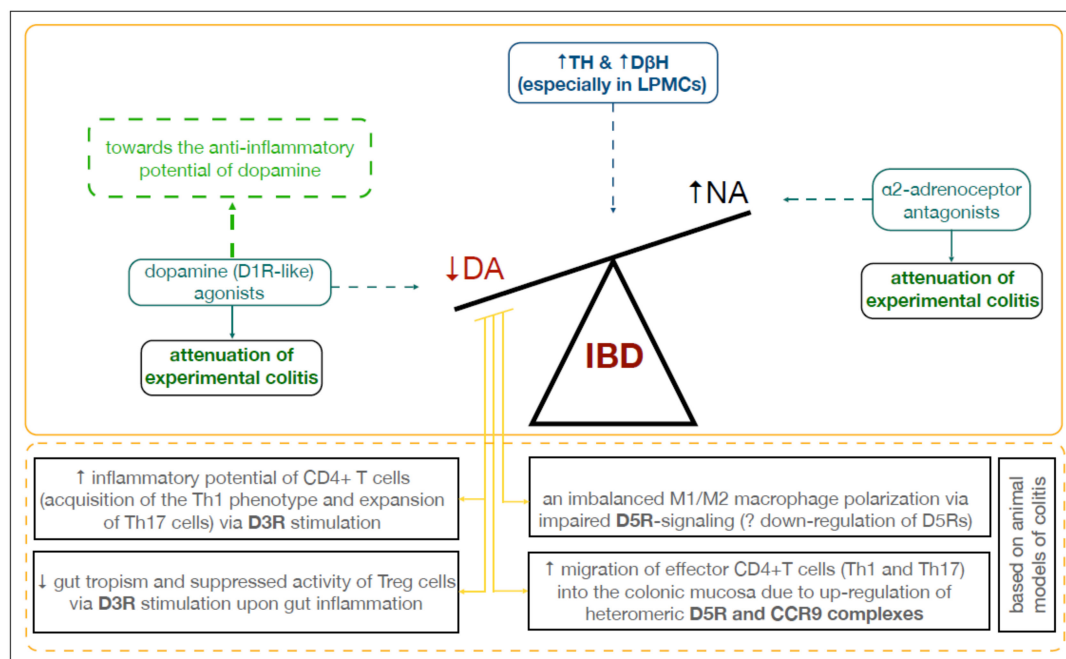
↑TH & ↑DβH
(especially in LPMCs)

towards the anti-inflammatory potential of dopamine

↑NA

α2-adrenoceptor antagonists

attenuation of experimental colitis

↓DA

dopamine (D1R-like) agonists

attenuation of experimental colitis

IBD

↑ inflammatory potential of CD4+ T cells (acquisition of the Th1 phenotype and expansion of Th17 cells) via **D3R** stimulation

↓ gut tropism and suppressed activity of Treg cells via **D3R** stimulation upon gut inflammation

an imbalanced M1/M2 macrophage polarization via impaired **D5R**-signaling (? down-regulation of D5Rs)

↑ migration of effector CD4+T cells (Th1 and Th17) into the colonic mucosa due to up-regulation of heteromeric **D5R and CCR9 complexes**

based on animal models of colitis